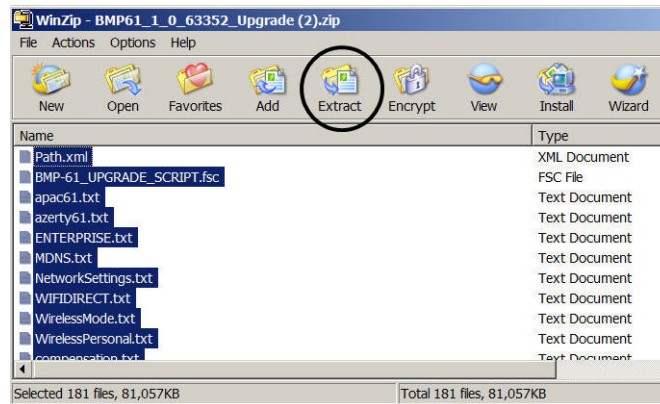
WinZip - BMP61_1_0_63352_Upgrade (2).zip

File Actions Options Help

New Open Favorites Add Extract Encrypt View Install Wizard

| Name | Type |
|---|---|
| Path.xml | XML Document |
| BMP-61_UPGRADE_SCRIPT.fsc | FSC File |
| apac61.txt | Text Document |
| azerty61.txt | Text Document |
| ENTERPRISE.txt | Text Document |
| MDNS.txt | Text Document |
| NetworkSettings.txt | Text Document |
| WIFIDIRECT.txt | Text Document |
| WirelessMode.txt | Text Document |
| WirelessPersonal.txt | Text Document |
| compensation.txt | Text Document |

Selected 181 files, 81,057KB

Total 181 files, 81,057KB